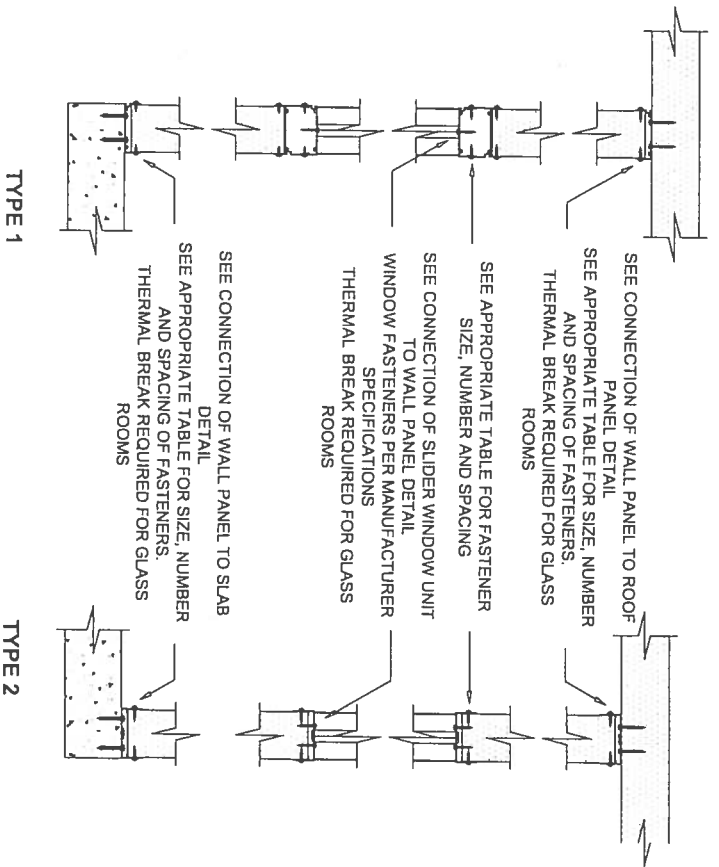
SEE CONNECTION OF WALL PANEL TO ROOF PANEL DETAIL
SEE APPROPRIATE TABLE FOR SIZE, NUMBER AND SPACING OF FASTENERS.
THERMAL BREAK REQUIRED FOR GLASS ROOMS

SEE APPROPRIATE TABLE FOR FASTENER SIZE, NUMBER AND SPACING

SEE CONNECTION OF SLIDER WINDOW UNIT TO WALL PANEL DETAIL
WINDOW FASTENERS PER MANUFACTURER SPECIFICATIONS
THERMAL BREAK REQUIRED FOR GLASS ROOMS

SEE CONNECTION OF WALL PANEL TO SLAB DETAIL
SEE APPROPRIATE TABLE FOR SIZE, NUMBER AND SPACING OF FASTENERS.
THERMAL BREAK REQUIRED FOR GLASS ROOMS

TYPE 1

TYPE 2